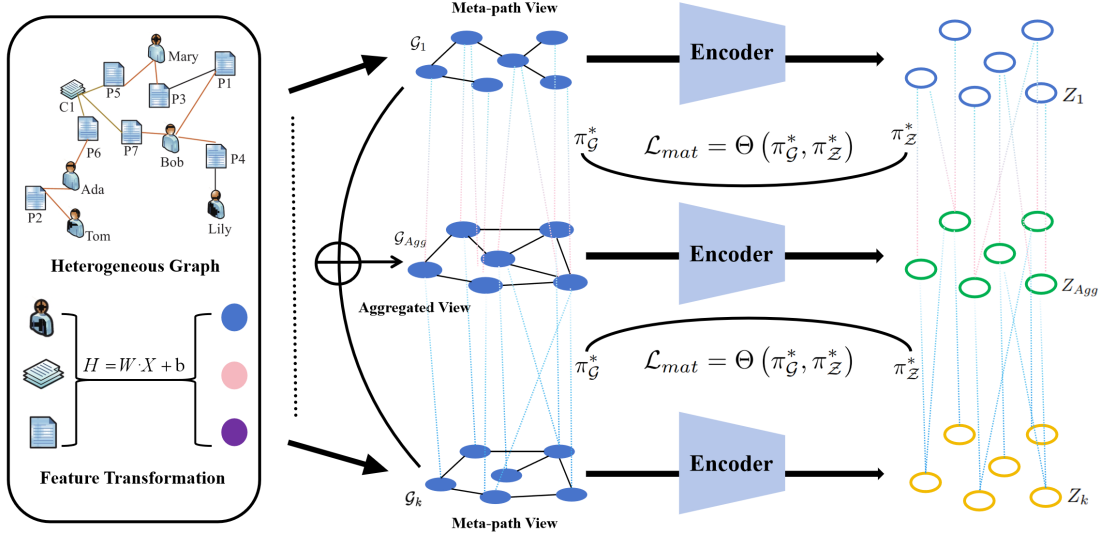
Mary
P5
P1
C1
P3
P6
P7
Bob
P4
Ada
P2
Tom
Lily

Heterogeneous Graph

$H = W \cdot X + \text{b}$

Feature Transformation

Meta-path View
$\mathcal{G}_1$

Encoder

$Z_1$

$\pi_{\mathcal{G}}^*$
$\mathcal{L}_{mat} = \Theta\left(\pi_{\mathcal{G}}^*, \pi_{\mathcal{Z}}^*\right)$
$\pi_{\mathcal{Z}}^*$

$\mathcal{G}_{Agg}$

Encoder

$Z_{Agg}$

Aggregated View

$\pi_{\mathcal{G}}^*$
$\mathcal{L}_{mat} = \Theta\left(\pi_{\mathcal{G}}^*, \pi_{\mathcal{Z}}^*\right)$
$\pi_{\mathcal{Z}}^*$

Encoder

$\mathcal{G}_k$

$Z_k$

Meta-path View